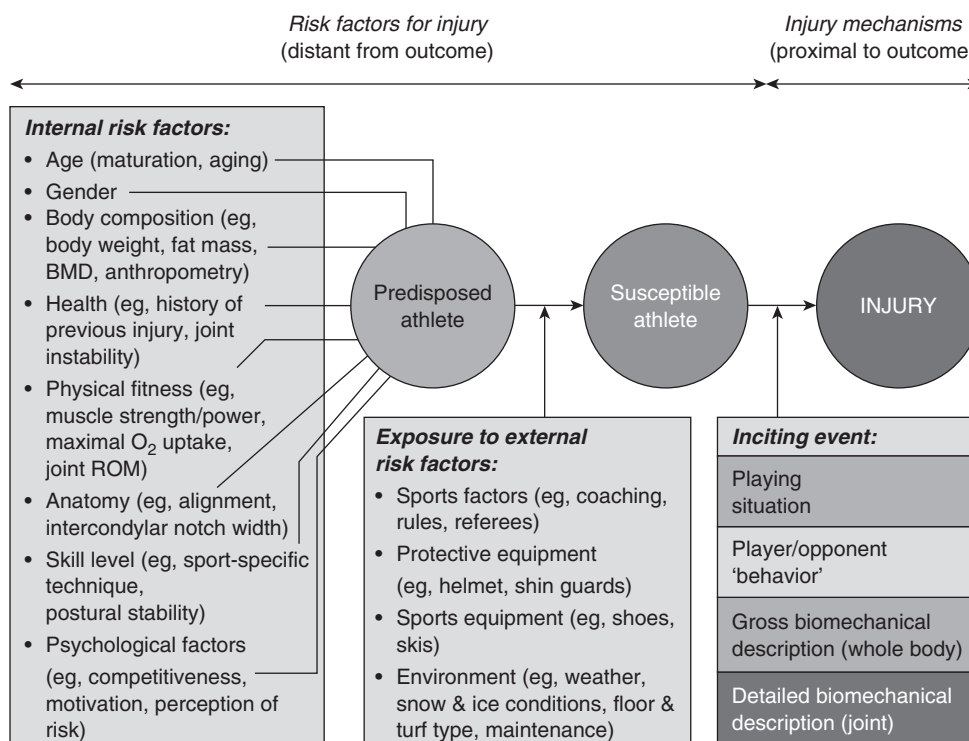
Risk factors for injury
(distant from outcome)

Injury mechanisms
(proximal to outcome

Internal risk factors:
• Age (maturation, aging)
• Gender
• Body composition (eg, body weight, fat mass, BMD, anthropometry)
• Health (eg, history of previous injury, joint instability)
• Physical fitness (eg, muscle strength/power, maximal $O_2$ uptake, joint ROM)
• Anatomy (eg, alignment, intercondylar notch width)
• Skill level (eg, sport-specific technique, postural stability)
• Psychological factors (eg, competitiveness, motivation, perception of risk)

Predisposed athlete

Susceptible athlete

INJURY

Exposure to external risk factors:
• Sports factors (eg, coaching, rules, referees)
• Protective equipment (eg, helmet, shin guards)
• Sports equipment (eg, shoes, skis)
• Environment (eg, weather, snow & ice conditions, floor & turf type, maintenance)

Inciting event:
Playing situation
Player/opponent 'behavior'
Gross biomechanical description (whole body)
Detailed biomechanical description (joint)